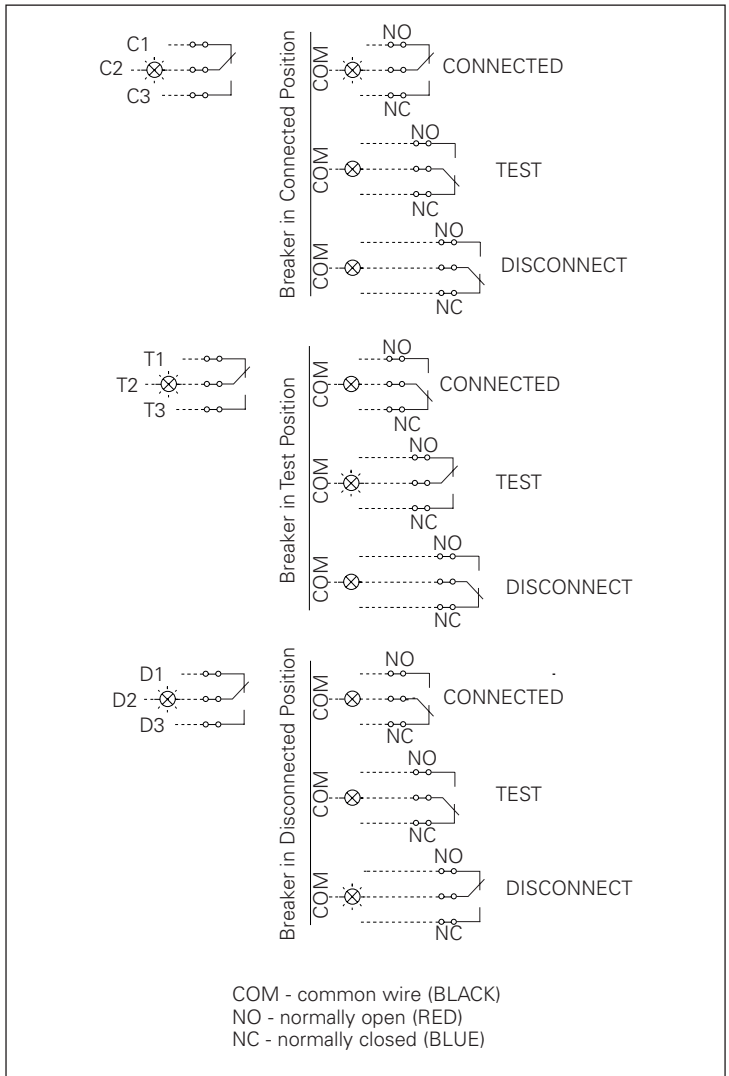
C1
C2
C3

Breaker in Connected Position

NO
COM
NC
CONNECTED

NO
COM
NC
TEST

NO
COM
NC
DISCONNECT

T1
T2
T3

Breaker in Test Position

NO
COM
NC
CONNECTED

NO
COM
NC
TEST

NO
COM
NC
DISCONNECT

D1
D2
D3

Breaker in Disconnected Position

NO
COM
NC
CONNECTED

NO
COM
NC
TEST

NO
COM
NC
DISCONNECT

COM - common wire (BLACK)
NO - normally open (RED)
NC - normally closed (BLUE)